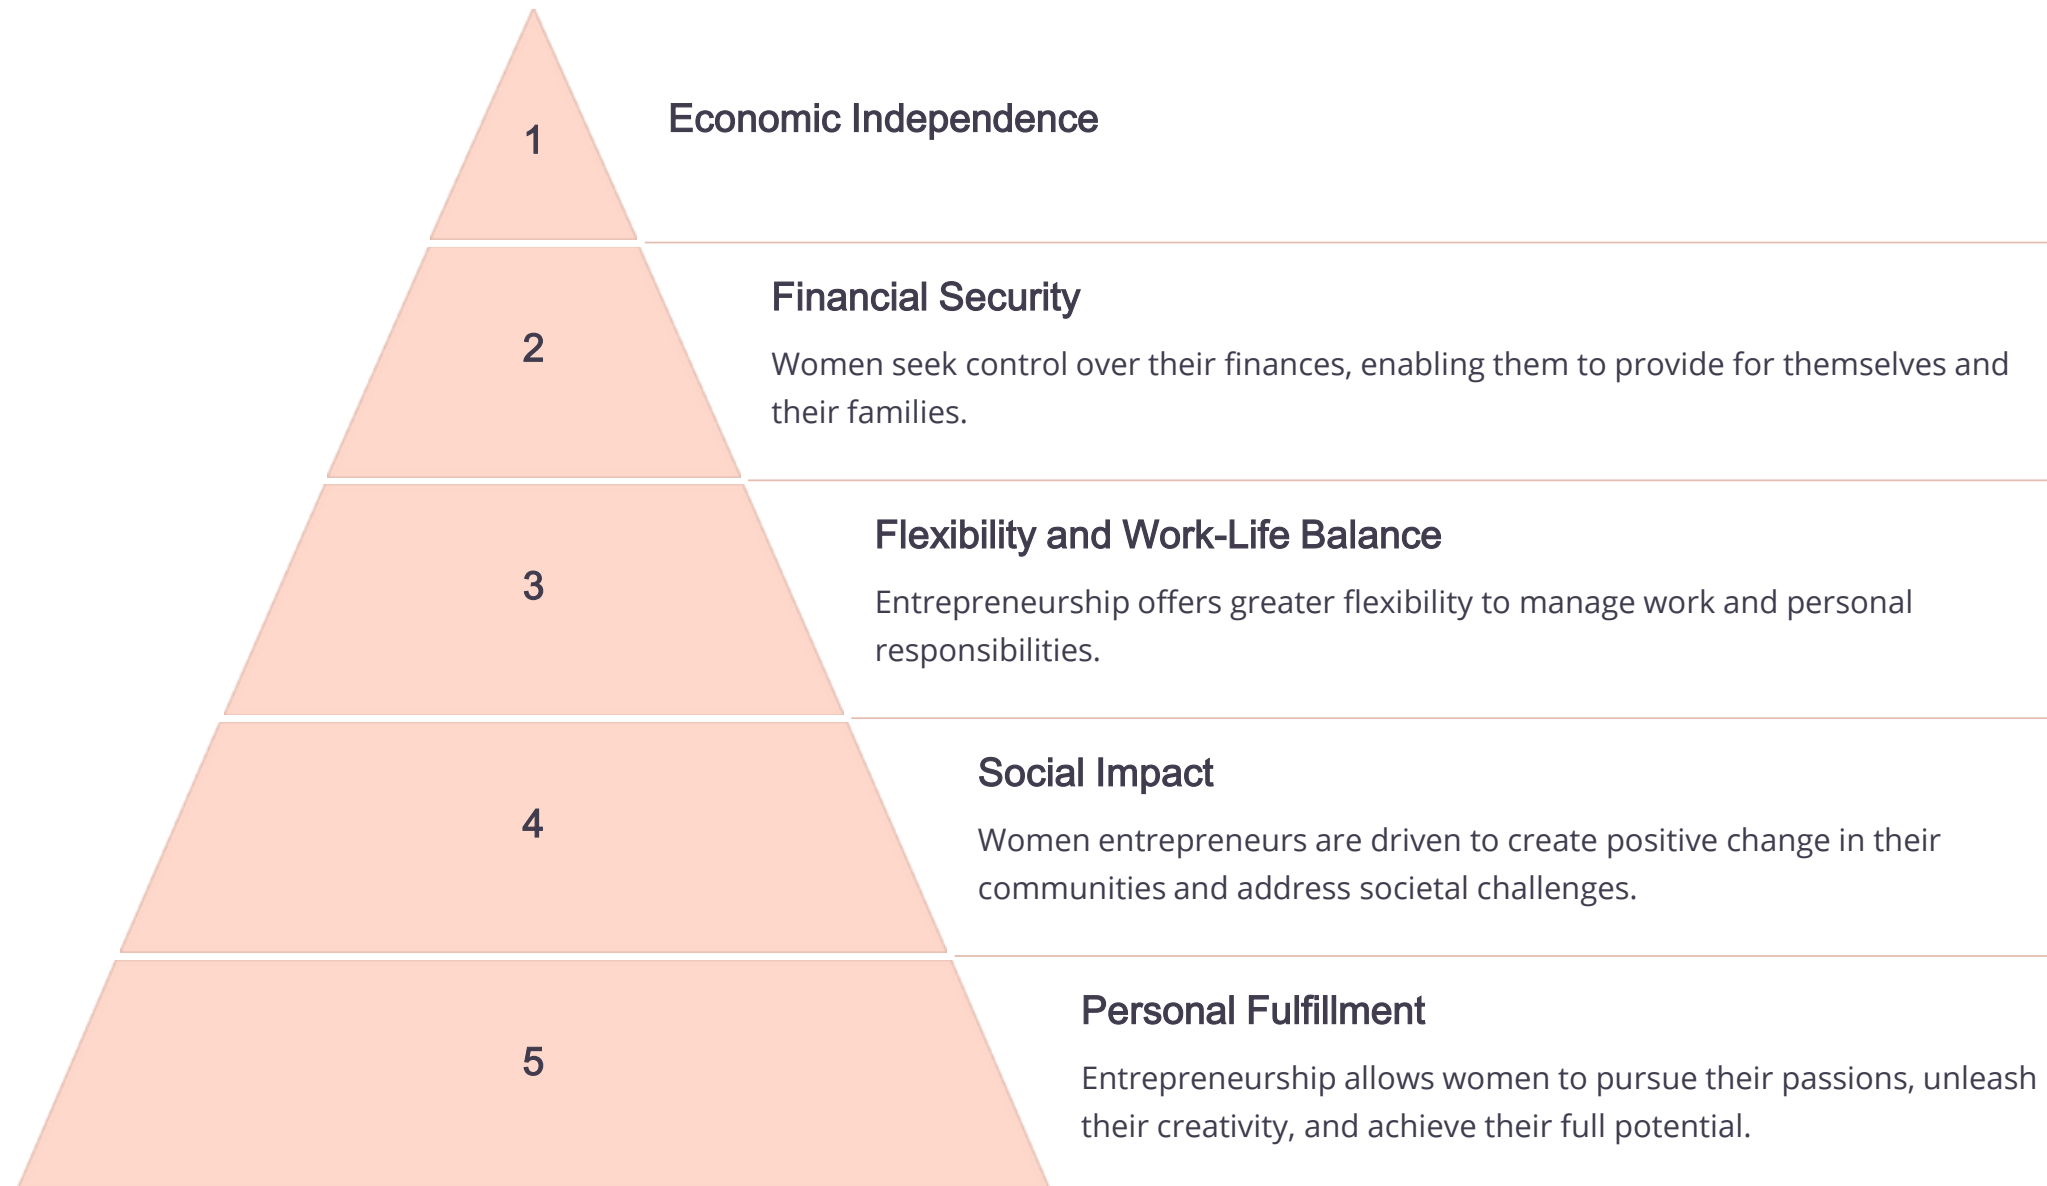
1

Economic Independence

2

Financial Security

Women seek control over their finances, enabling them to provide for themselves and their families.

3

Flexibility and Work-Life Balance

Entrepreneurship offers greater flexibility to manage work and personal responsibilities.

4

Social Impact

Women entrepreneurs are driven to create positive change in their communities and address societal challenges.

5

Personal Fulfillment

Entrepreneurship allows women to pursue their passions, unleash their creativity, and achieve their full potential.